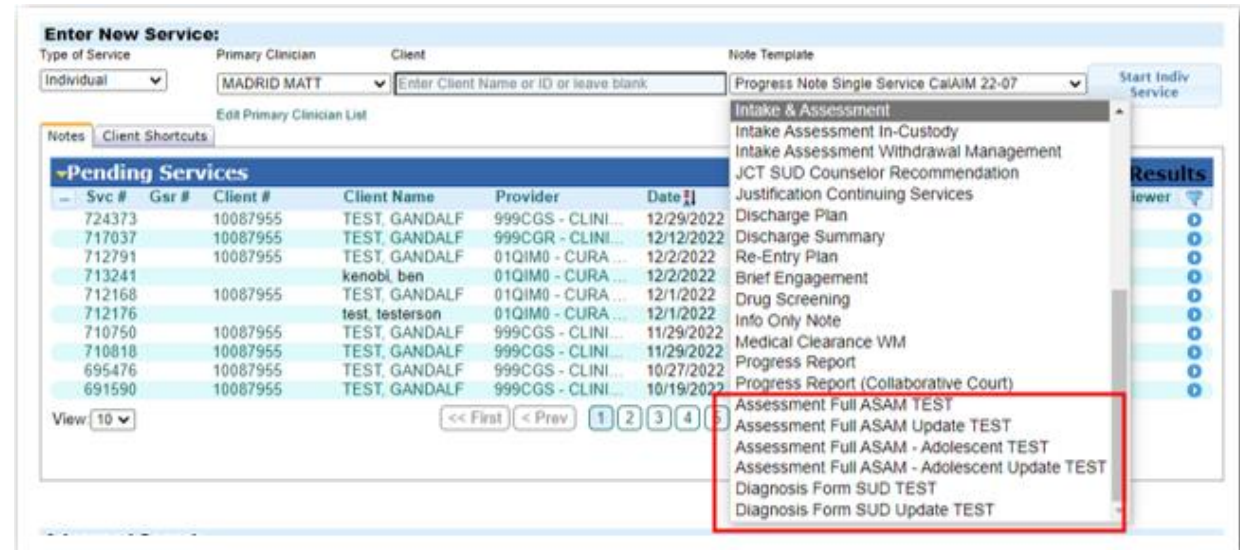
Enter New Service:

Type of Service
Individual

Primary Clinician
MADRID MATT
Edit Primary Clinician List

Client
Enter Client Name or ID or leave blank

Note Template
Progress Note Single Service CalAIM 22-07

Start Indiv Service

Intake & Assessment
Intake Assessment In-Custody
Intake Assessment Withdrawal Management
JCT SUD Counselor Recommendation
Justification Continuing Services
Discharge Plan
Discharge Summary
Re-Entry Plan
Brief Engagement
Drug Screening
Info Only Note
Medical Clearance WM
Progress Report
Progress Report (Collaborative Court)
Assessment Full ASAM TEST
Assessment Full ASAM Update TEST
Assessment Full ASAM - Adolescent TEST
Assessment Full ASAM - Adolescent Update TEST
Diagnosis Form SUD TEST
Diagnosis Form SUD Update TEST

Notes | Client Shortcuts

Pending Services

Results

| Svc # | Gsr # | Client # | Client Name | Provider | Date | iewer |
|---|---|---|---|---|---|---|
| 724373 | | 10087955 | TEST, GANDALF | 999CGS - CLINI... | 12/29/2022 | |
| 717037 | | 10087955 | TEST, GANDALF | 999CGR - CLINI... | 12/12/2022 | |
| 712791 | | 10087955 | TEST, GANDALF | 01QIM0 - CURA... | 12/2/2022 | |
| 713241 | | | kenobi, ben | 01QIM0 - CURA... | 12/2/2022 | |
| 712168 | | 10087955 | TEST, GANDALF | 01QIM0 - CURA... | 12/1/2022 | |
| 712176 | | | test, testerson | 01QIM0 - CURA... | 12/1/2022 | |
| 710750 | | 10087955 | TEST, GANDALF | 999CGS - CLINI... | 11/29/2022 | |
| 710818 | | 10087955 | TEST, GANDALF | 999CGS - CLINI... | 11/29/2022 | |
| 695476 | | 10087955 | TEST, GANDALF | 999CGS - CLINI... | 10/27/2022 | |
| 691590 | | 10087955 | TEST, GANDALF | 999CGS - CLINI... | 10/19/2022 | |

View 10

<< First | < Prev | 1 | 2 | 3 | 4 | 5